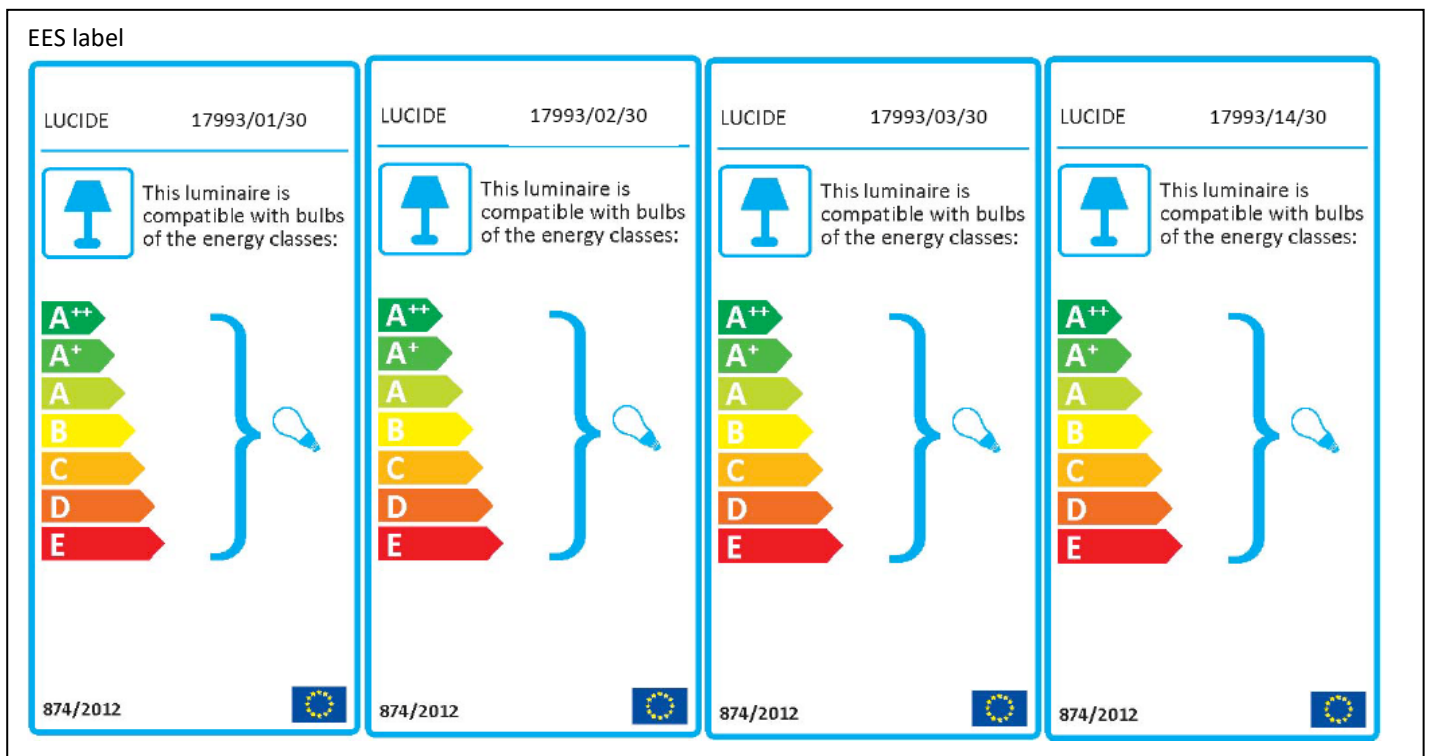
EES label

LUCIDE 17993/01/30

This luminaire is compatible with bulbs of the energy classes:

$A^{++}$
$A^{+}$
A
B
C
D
E

874/2012

LUCIDE 17993/02/30

This luminaire is compatible with bulbs of the energy classes:

$A^{++}$
$A^{+}$
A
B
C
D
E

874/2012

LUCIDE 17993/03/30

This luminaire is compatible with bulbs of the energy classes:

$A^{++}$
$A^{+}$
A
B
C
D
E

874/2012

LUCIDE 17993/14/30

This luminaire is compatible with bulbs of the energy classes:

$A^{++}$
$A^{+}$
A
B
C
D
E

874/2012